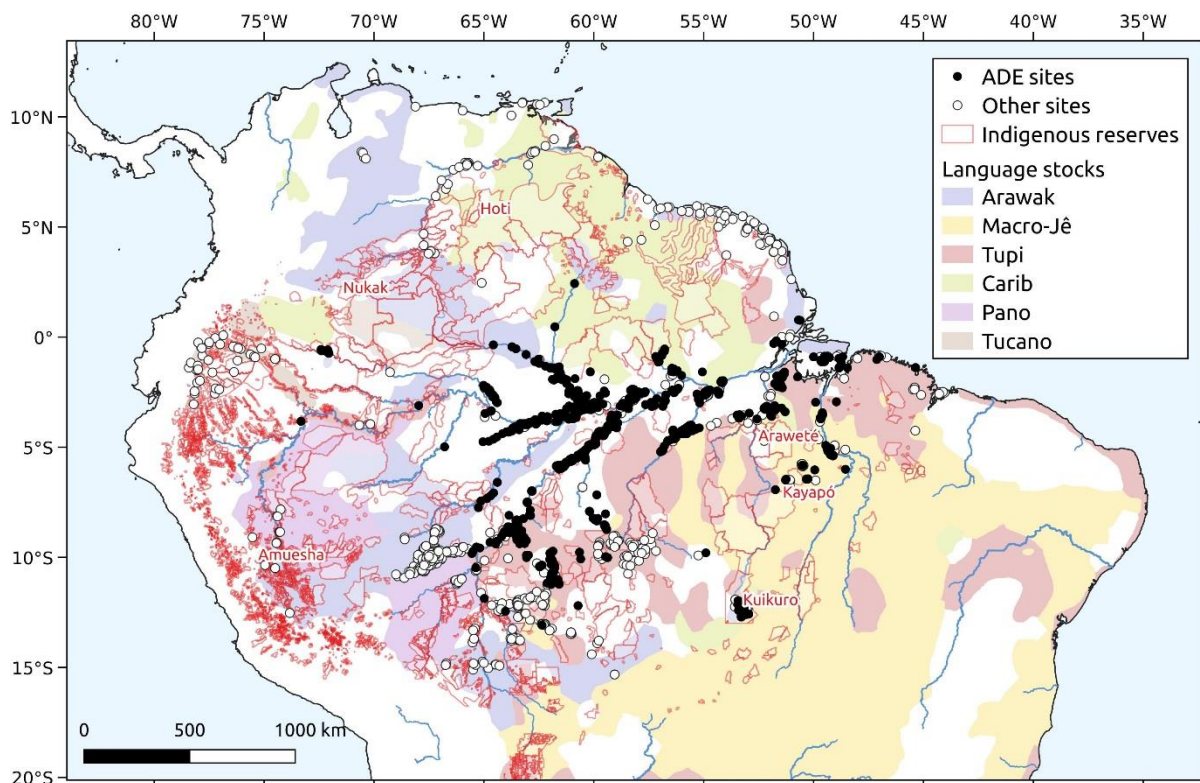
80°W 75°W 70°W 65°W 60°W 55°W 50°W 45°W 40°W 35°W

10°N
5°N
0°
5°S
10°S
15°S
20°S

ADE sites
Other sites
Indigenous reserves
Language stocks
Arawak
Macro-Jê
Tupi
Carib
Pano
Tucano

Hoti
Nukak
Araweté
Kayapó
Amuesha
Kuikuro

0 500 1000 km